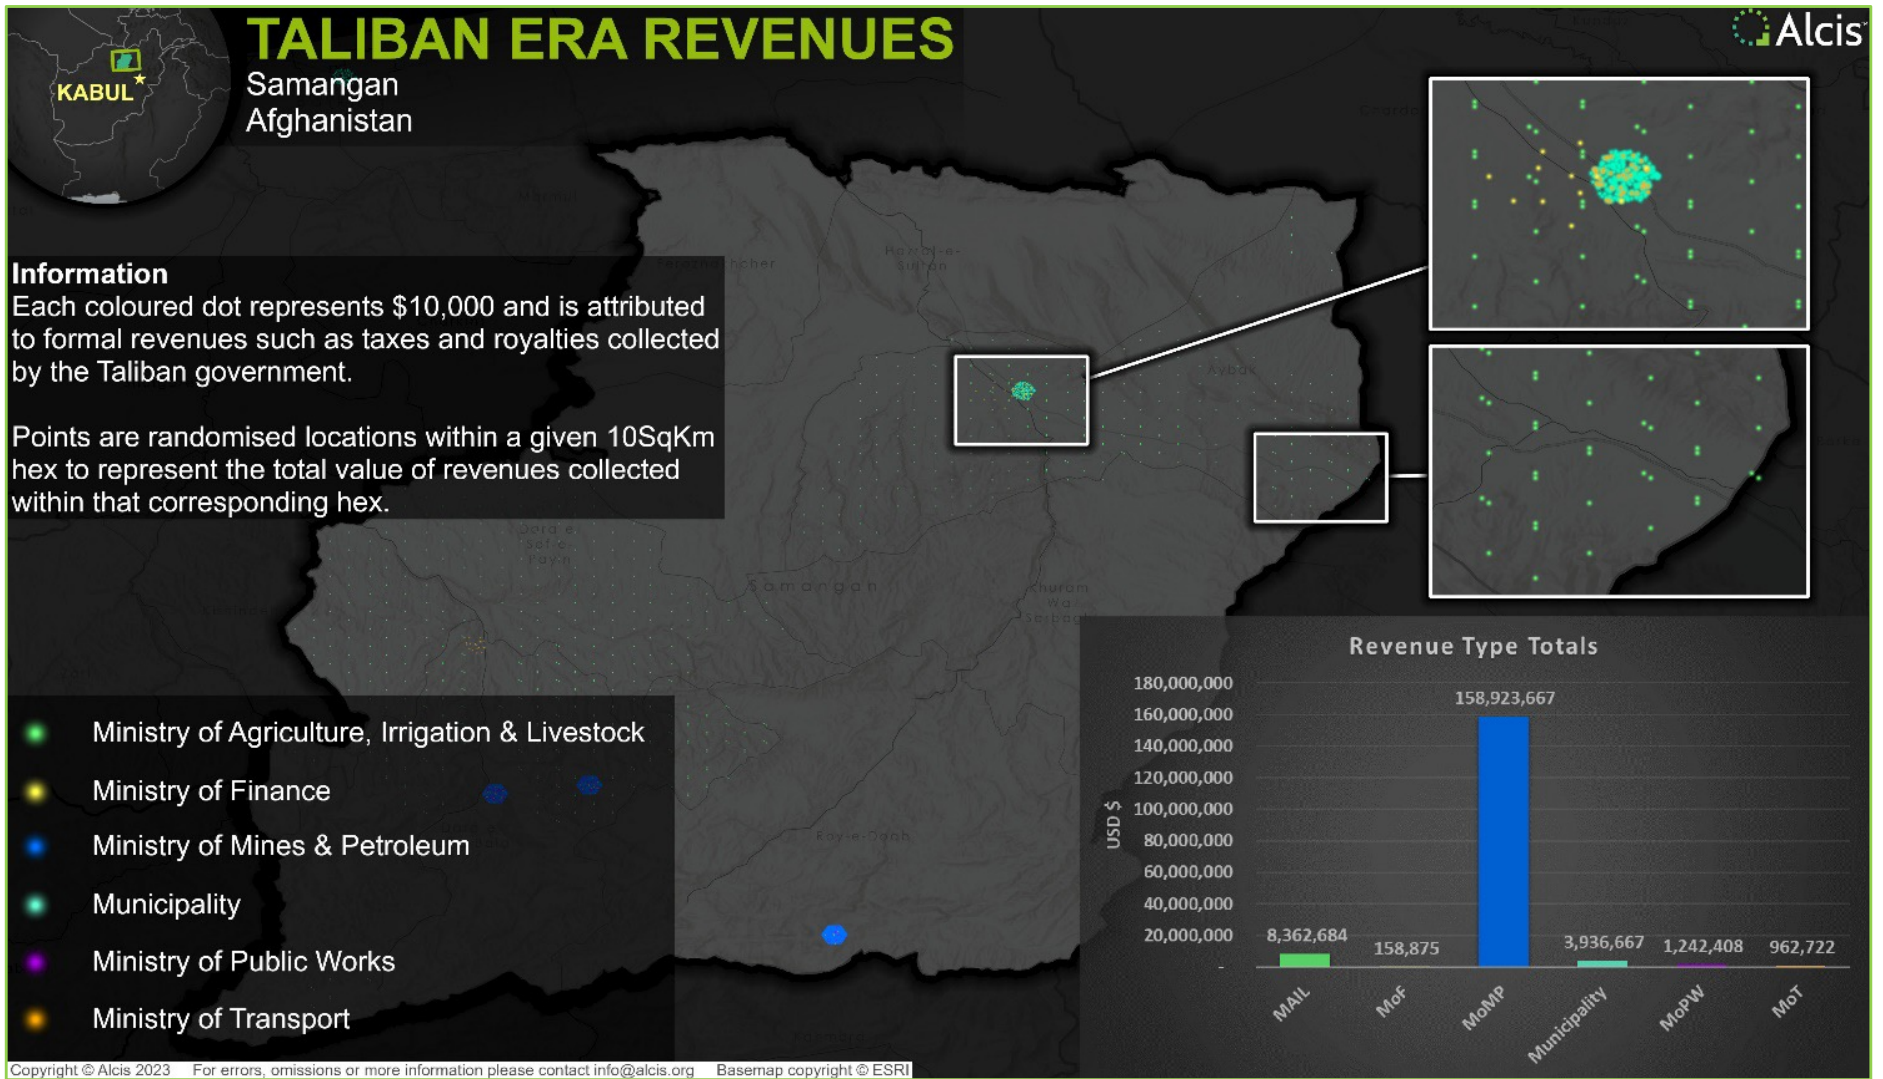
KABUL

TALIBAN ERA REVENUES
Samangan
Afghanistan

Alcis

Information
Each coloured dot represents $10,000 and is attributed to formal revenues such as taxes and royalties collected by the Taliban government.

Points are randomised locations within a given 10SqKm hex to represent the total value of revenues collected within that corresponding hex.

Hazrat-e-Sultan
Aybak
Dara-e-Suf-e-Payin
Samangan
Khuram Wa Sarbagh
Ruy-e-Doab

Ministry of Agriculture, Irrigation & Livestock
Ministry of Finance
Ministry of Mines & Petroleum
Municipality
Ministry of Public Works
Ministry of Transport

Revenue Type Totals

USD $
180,000,000
160,000,000
140,000,000
120,000,000
100,000,000
80,000,000
60,000,000
40,000,000
20,000,000
-

| MAIL | MoF | MoMP | Municipality | MoPW | MoT |
|---|---|---|---|---|---|
| 8,362,684 | 158,875 | 158,923,667 | 3,936,667 | 1,242,408 | 962,722 |

Copyright © Alcis 2023 For errors, omissions or more information please contact info@alcis.org Basemap copyright © ESRI